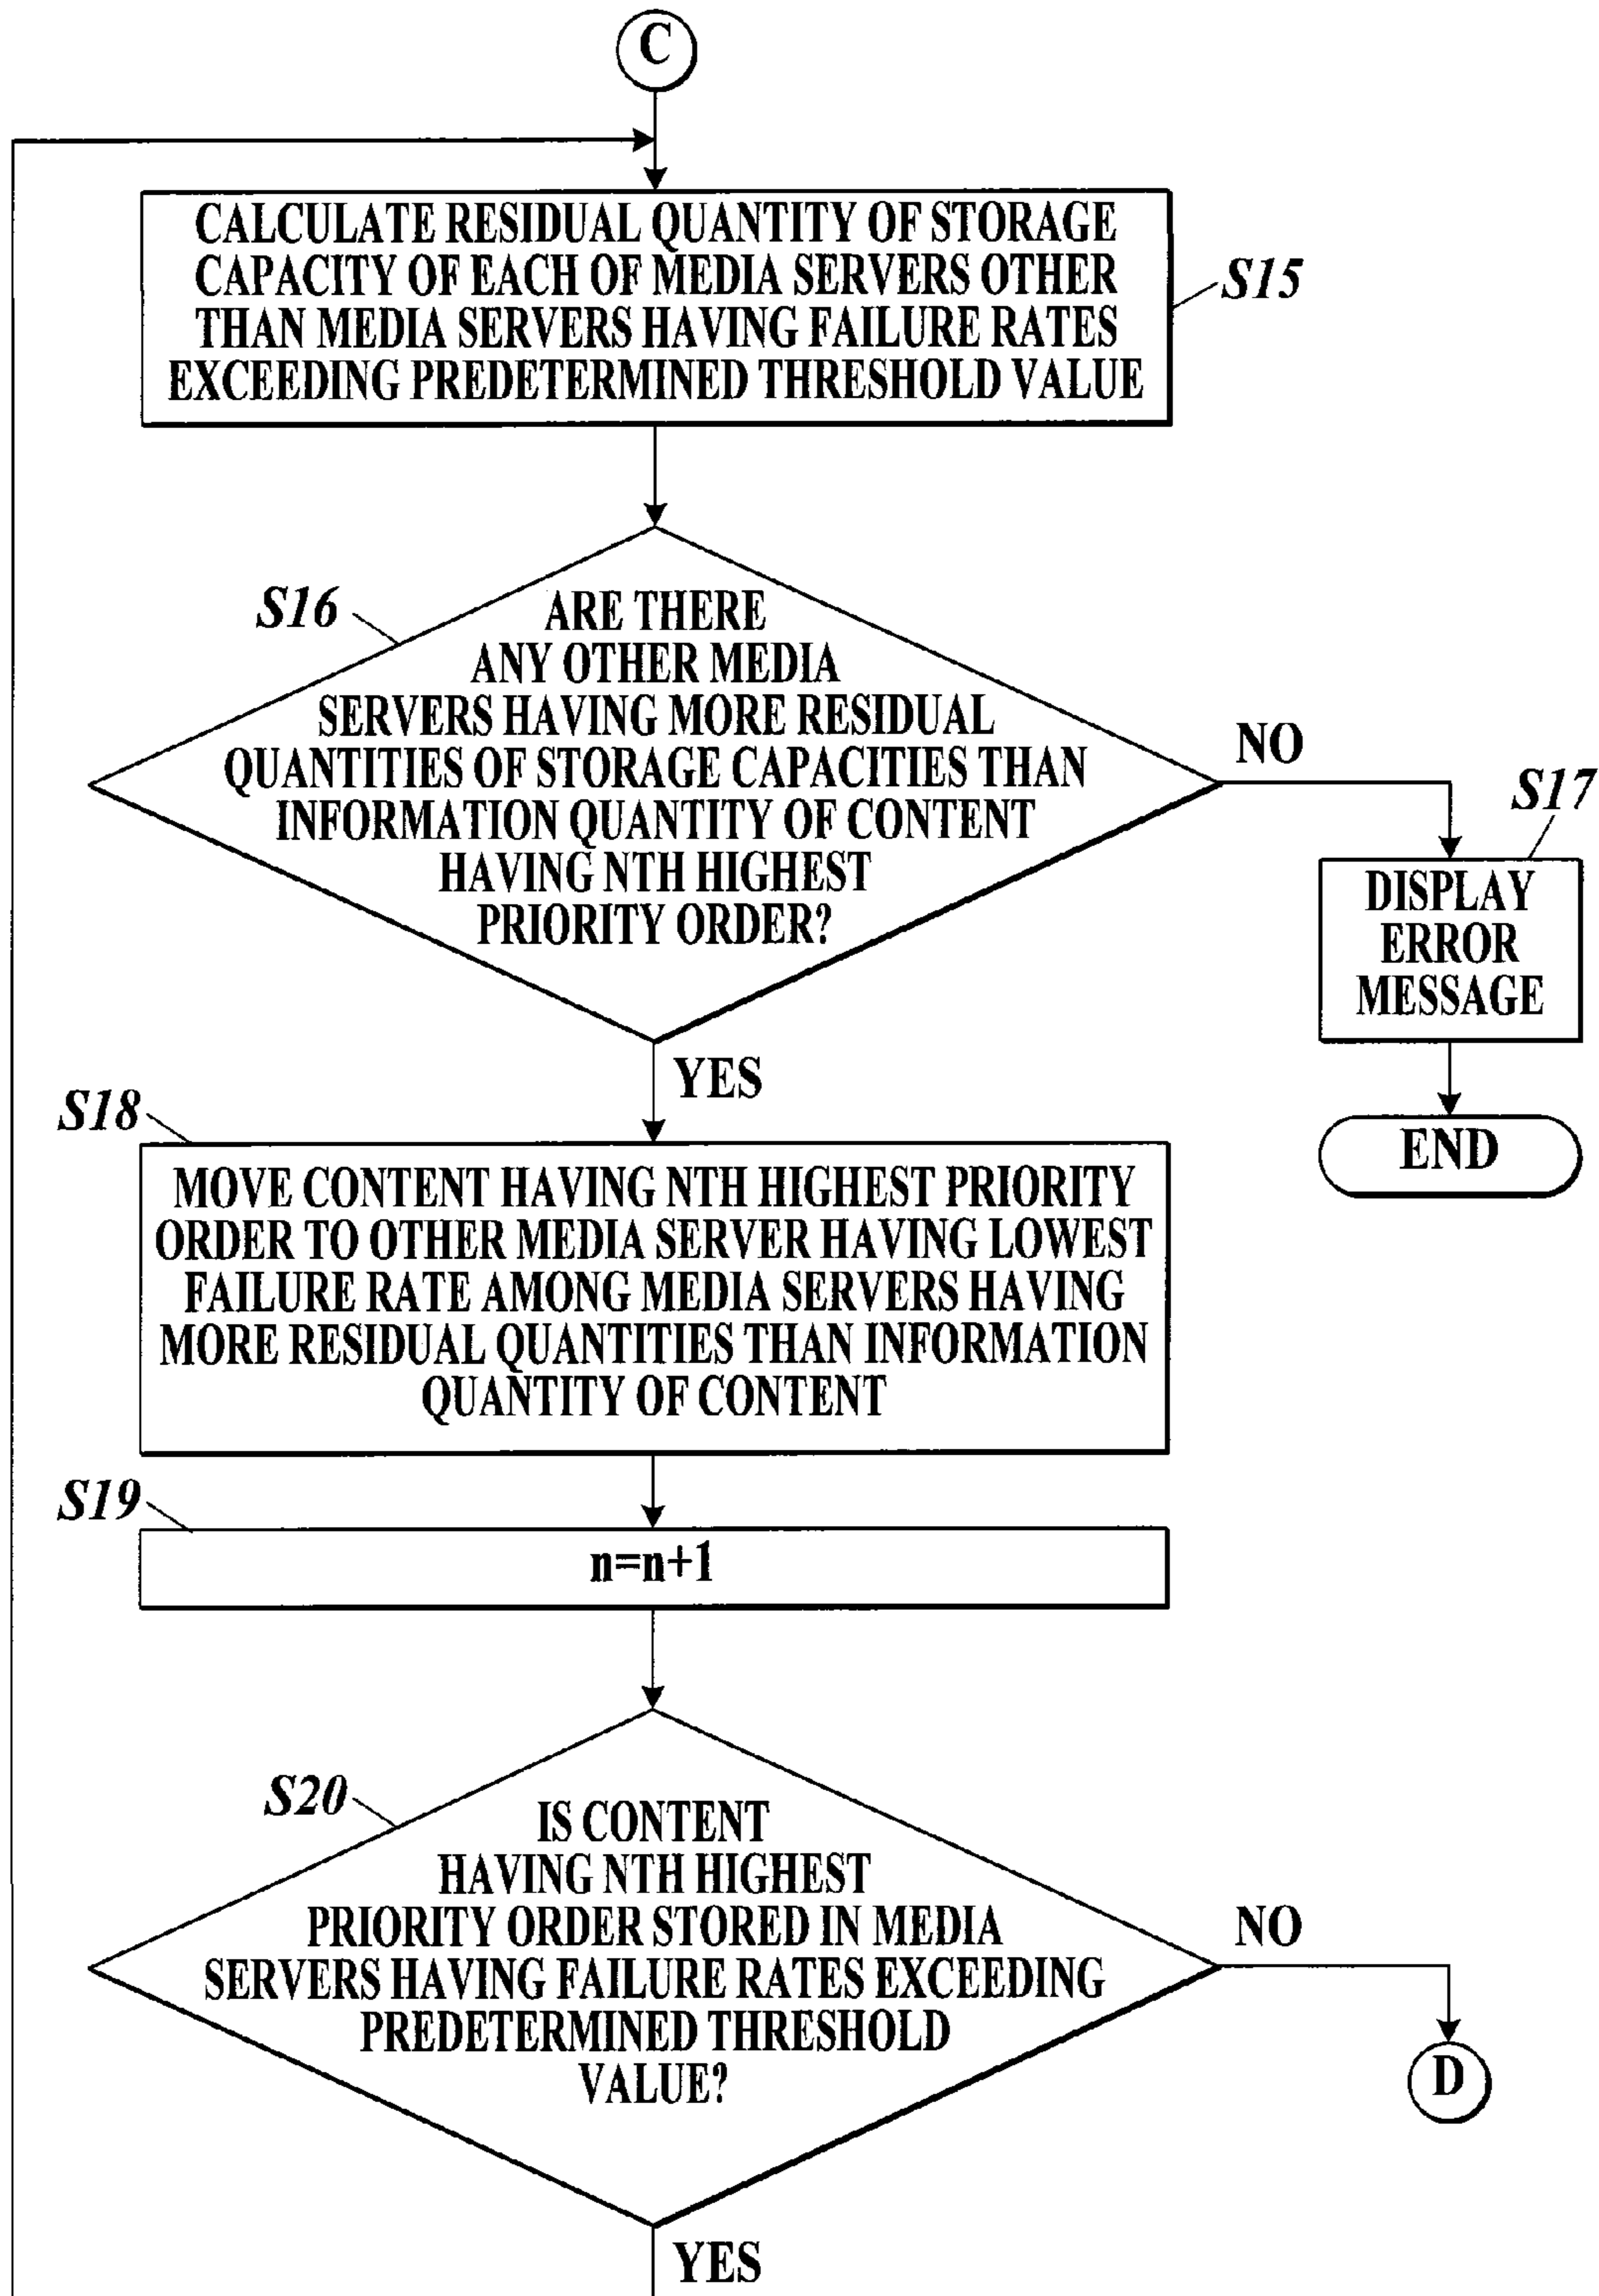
C

CALCULATE RESIDUAL QUANTITY OF STORAGE CAPACITY OF EACH OF MEDIA SERVERS OTHER THAN MEDIA SERVERS HAVING FAILURE RATES EXCEEDING PREDETERMINED THRESHOLD VALUE

S15

S16

ARE THERE ANY OTHER MEDIA SERVERS HAVING MORE RESIDUAL QUANTITIES OF STORAGE CAPACITIES THAN INFORMATION QUANTITY OF CONTENT HAVING NTH HIGHEST PRIORITY ORDER?

NO

S17

DISPLAY ERROR MESSAGE

END

YES

S18

MOVE CONTENT HAVING NTH HIGHEST PRIORITY ORDER TO OTHER MEDIA SERVER HAVING LOWEST FAILURE RATE AMONG MEDIA SERVERS HAVING MORE RESIDUAL QUANTITIES THAN INFORMATION QUANTITY OF CONTENT

S19

n=n+1

S20

IS CONTENT HAVING NTH HIGHEST PRIORITY ORDER STORED IN MEDIA SERVERS HAVING FAILURE RATES EXCEEDING PREDETERMINED THRESHOLD VALUE?

NO

D

YES